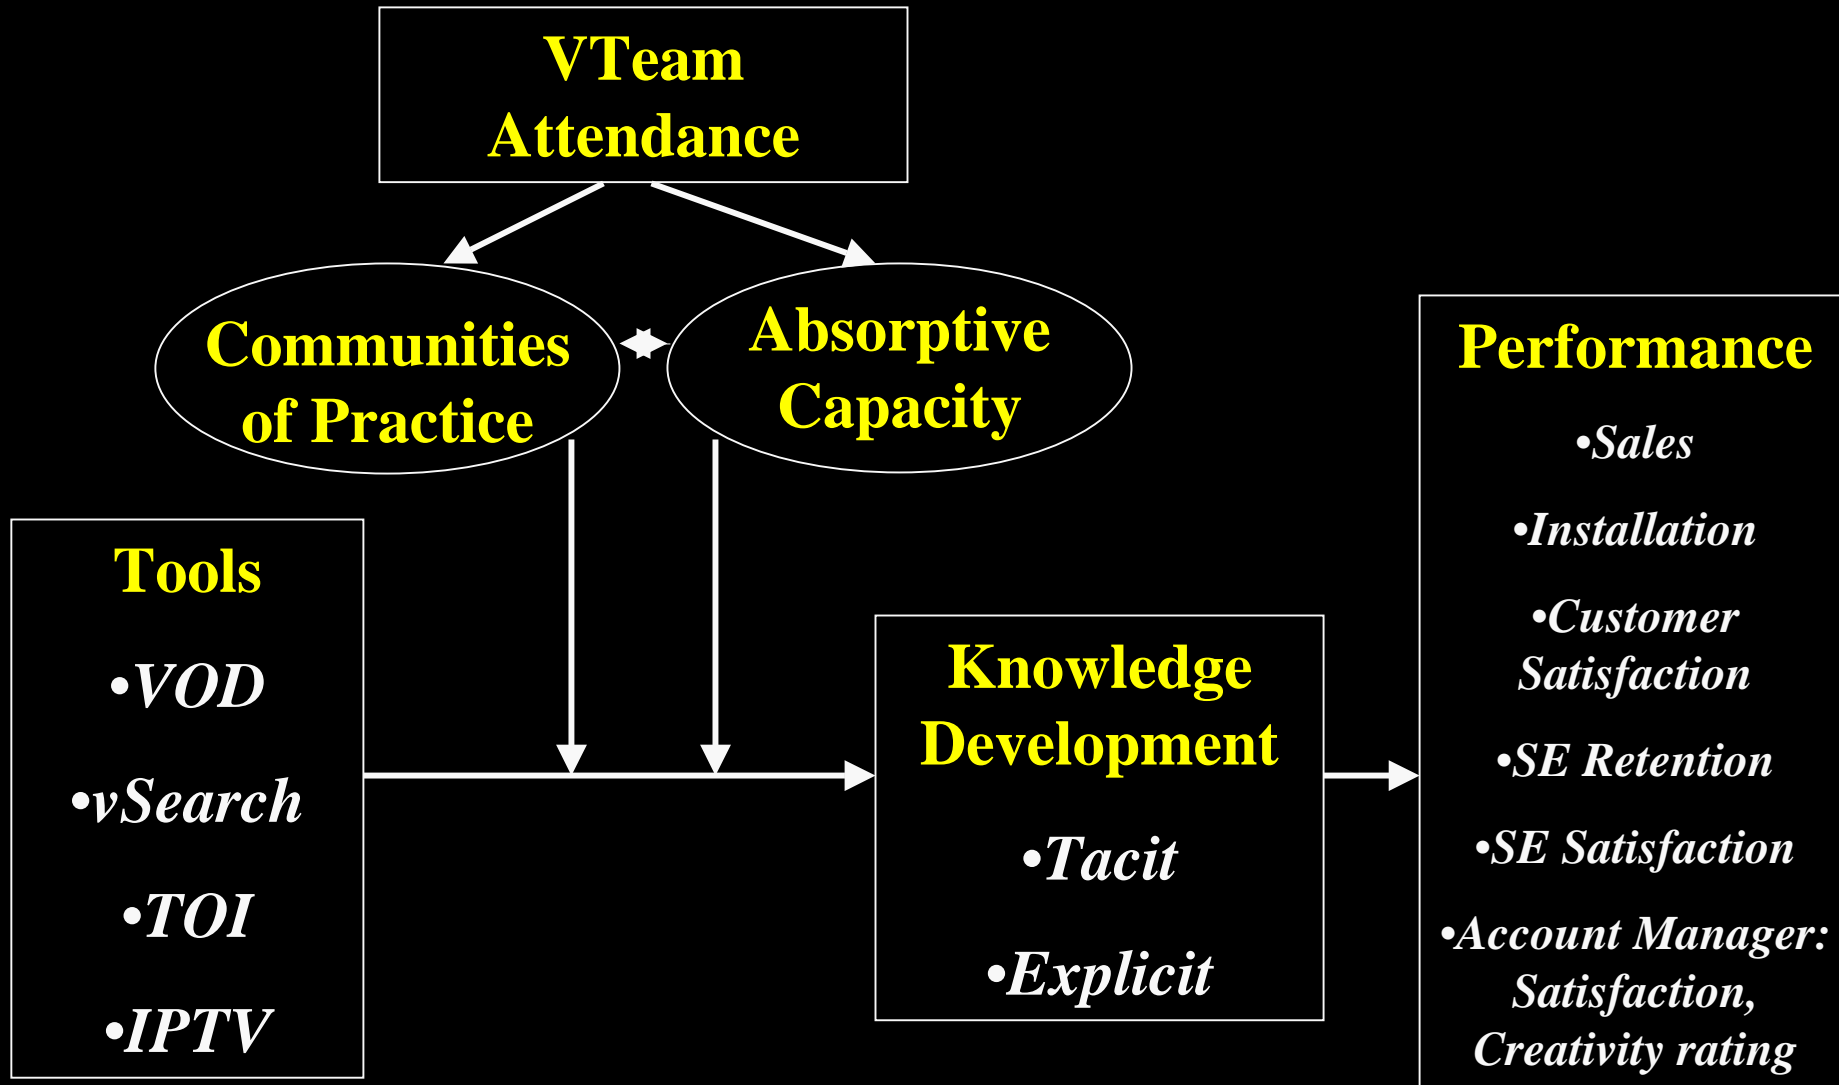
VTeam Attendance

Communities of Practice

Absorptive Capacity

Tools

•VOD

•vSearch

•TOI

•IPTV

Knowledge Development

•Tacit

•Explicit

Performance

•Sales

•Installation

•Customer Satisfaction

•SE Retention

•SE Satisfaction

•Account Manager: Satisfaction, Creativity rating